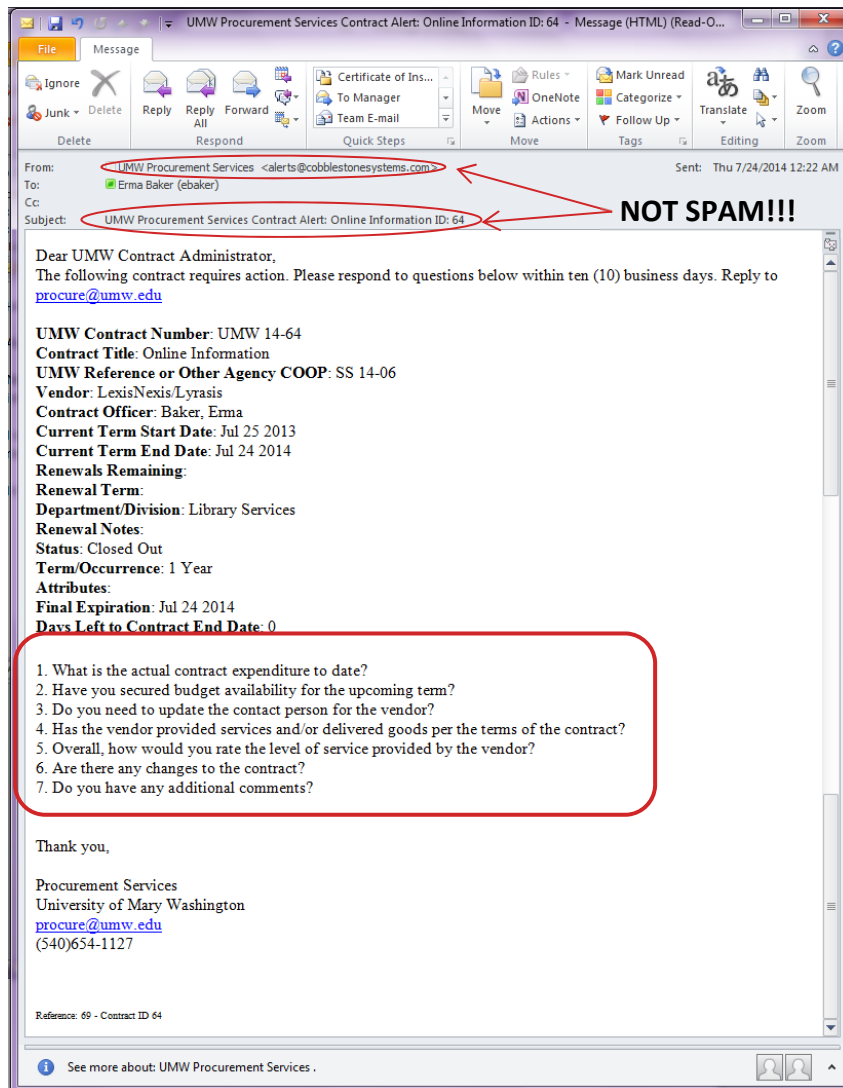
UMW Procurement Services Contract Alert: Online Information ID: 64 - Message (HTML) (Read-O...

File Message

Ignore Junk Delete
Delete

Reply Reply All Forward
Respond

Certificate of Ins... To Manager Team E-mail
Quick Steps

Move
Rules OneNote Actions
Move

Mark Unread Categorize Follow Up
Tags

Translate
Editing

Zoom
Zoom

From: UMW Procurement Services <alerts@cobblestonesystems.com>
To: Erma Baker (ebaker)
Cc:
Subject: UMW Procurement Services Contract Alert: Online Information ID: 64

Sent: Thu 7/24/2014 12:22 AM

NOT SPAM!!!

Dear UMW Contract Administrator,
The following contract requires action. Please respond to questions below within ten (10) business days. Reply to procure@umw.edu

**UMW Contract Number**: UMW 14-64
**Contract Title**: Online Information
**UMW Reference or Other Agency COOP**: SS 14-06
**Vendor**: LexisNexis/Lyrasis
**Contract Officer**: Baker, Erma
**Current Term Start Date**: Jul 25 2013
**Current Term End Date**: Jul 24 2014
**Renewals Remaining**:
**Renewal Term**:
**Department/Division**: Library Services
**Renewal Notes**:
**Status**: Closed Out
**Term/Occurrence**: 1 Year
**Attributes**:
**Final Expiration**: Jul 24 2014
**Days Left to Contract End Date**: 0

1. What is the actual contract expenditure to date?
2. Have you secured budget availability for the upcoming term?
3. Do you need to update the contact person for the vendor?
4. Has the vendor provided services and/or delivered goods per the terms of the contract?
5. Overall, how would you rate the level of service provided by the vendor?
6. Are there any changes to the contract?
7. Do you have any additional comments?

Thank you,

Procurement Services
University of Mary Washington
procure@umw.edu
(540)654-1127

Reference: 69 - Contract ID 64

See more about: UMW Procurement Services .